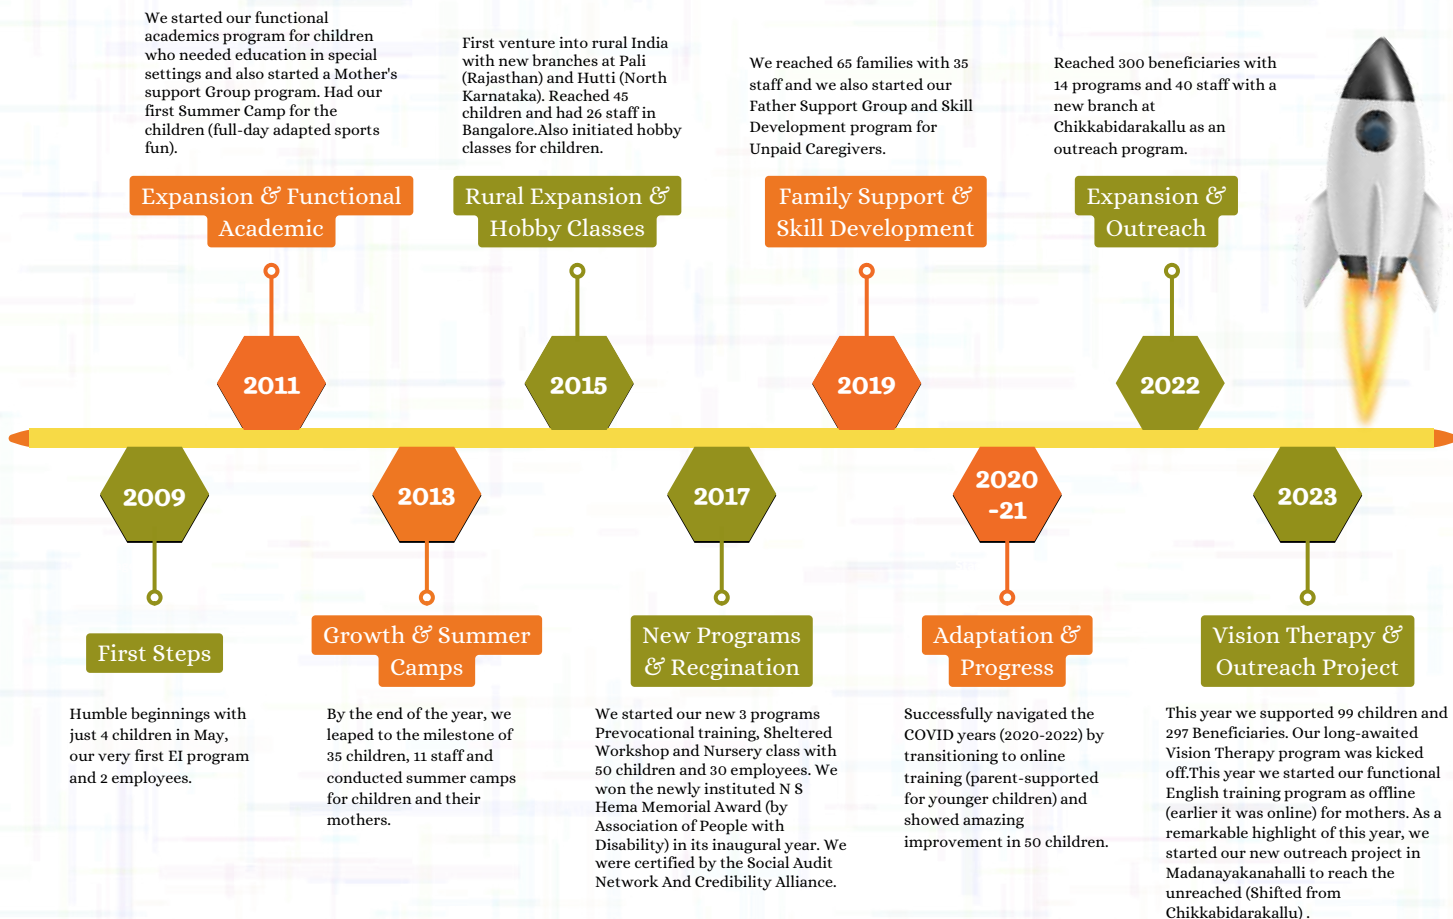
We started our functional academics program for children who needed education in special settings and also started a Mother's support Group program. Had our first Summer Camp for the children (full-day adapted sports fun).

Expansion & Functional Academic

2011

First venture into rural India with new branches at Pali (Rajasthan) and Hutti (North Karnataka). Reached 45 children and had 26 staff in Bangalore.Also initiated hobby classes for children.

Rural Expansion & Hobby Classes

2015

We reached 65 families with 35 staff and we also started our Father Support Group and Skill Development program for Unpaid Caregivers.

Family Support & Skill Development

2019

Reached 300 beneficiaries with 14 programs and 40 staff with a new branch at Chikkabidarakallu as an outreach program.

Expansion & Outreach

2022

2009

First Steps

Humble beginnings with just 4 children in May, our very first EI program and 2 employees.

2013

Growth & Summer Camps

By the end of the year, we leaped to the milestone of 35 children, 11 staff and conducted summer camps for children and their mothers.

2017

New Programs & Recgination

We started our new 3 programs Prevocational training, Sheltered Workshop and Nursery class with 50 children and 30 employees. We won the newly instituted N S Hema Memorial Award (by Association of People with Disability) in its inaugural year. We were certified by the Social Audit Network And Credibility Alliance.

2020 -21

Adaptation & Progress

Successfully navigated the COVID years (2020-2022) by transitioning to online training (parent-supported for younger children) and showed amazing improvement in 50 children.

2023

Vision Therapy & Outreach Project

This year we supported 99 children and 297 Beneficiaries. Our long-awaited Vision Therapy program was kicked off.This year we started our functional English training program as offline (earlier it was online) for mothers. As a remarkable highlight of this year, we started our new outreach project in Madanayakanahalli to reach the unreached (Shifted from Chikkabidarakallu) .